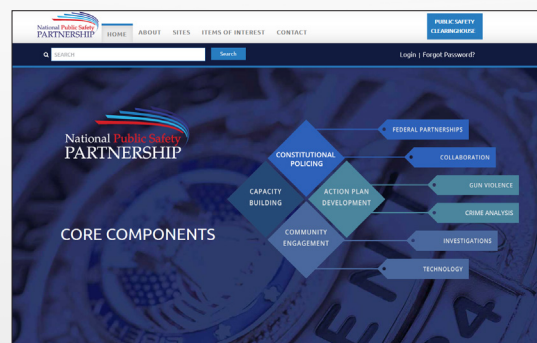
National Public Safety PARTNERSHIP

HOME ABOUT SITES ITEMS OF INTEREST CONTACT

PUBLIC SAFETY CLEARINGHOUSE

SEARCH

Search

Login | Forgot Password?

National Public Safety PARTNERSHIP

CORE COMPONENTS

CONSTITUTIONAL POLICING

CAPACITY BUILDING

ACTION PLAN DEVELOPMENT

COMMUNITY ENGAGEMENT

FEDERAL PARTNERSHIPS

COLLABORATION

GUN VIOLENCE

CRIME ANALYSIS

INVESTIGATIONS

TECHNOLOGY